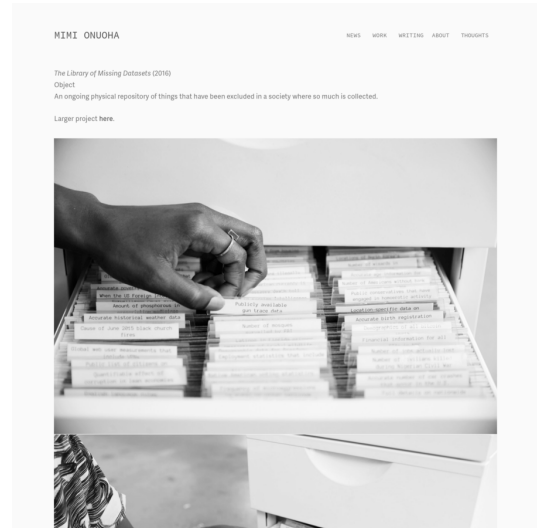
MIMI ONUOHA

NEWS WORK WRITING ABOUT THOUGHTS

The Library of Missing Datasets (2016)
Object
An ongoing physical repository of things that have been excluded in a society where so much is collected.

Larger project here.

When the US Foreign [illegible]

Amount of phosphorous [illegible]

Accurate historical weather data

Cause of June 2015 black church fires

Publicly available gun trace data

Number of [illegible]

Accurate birth registration

Location-specific data on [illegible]

Financial information for all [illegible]

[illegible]